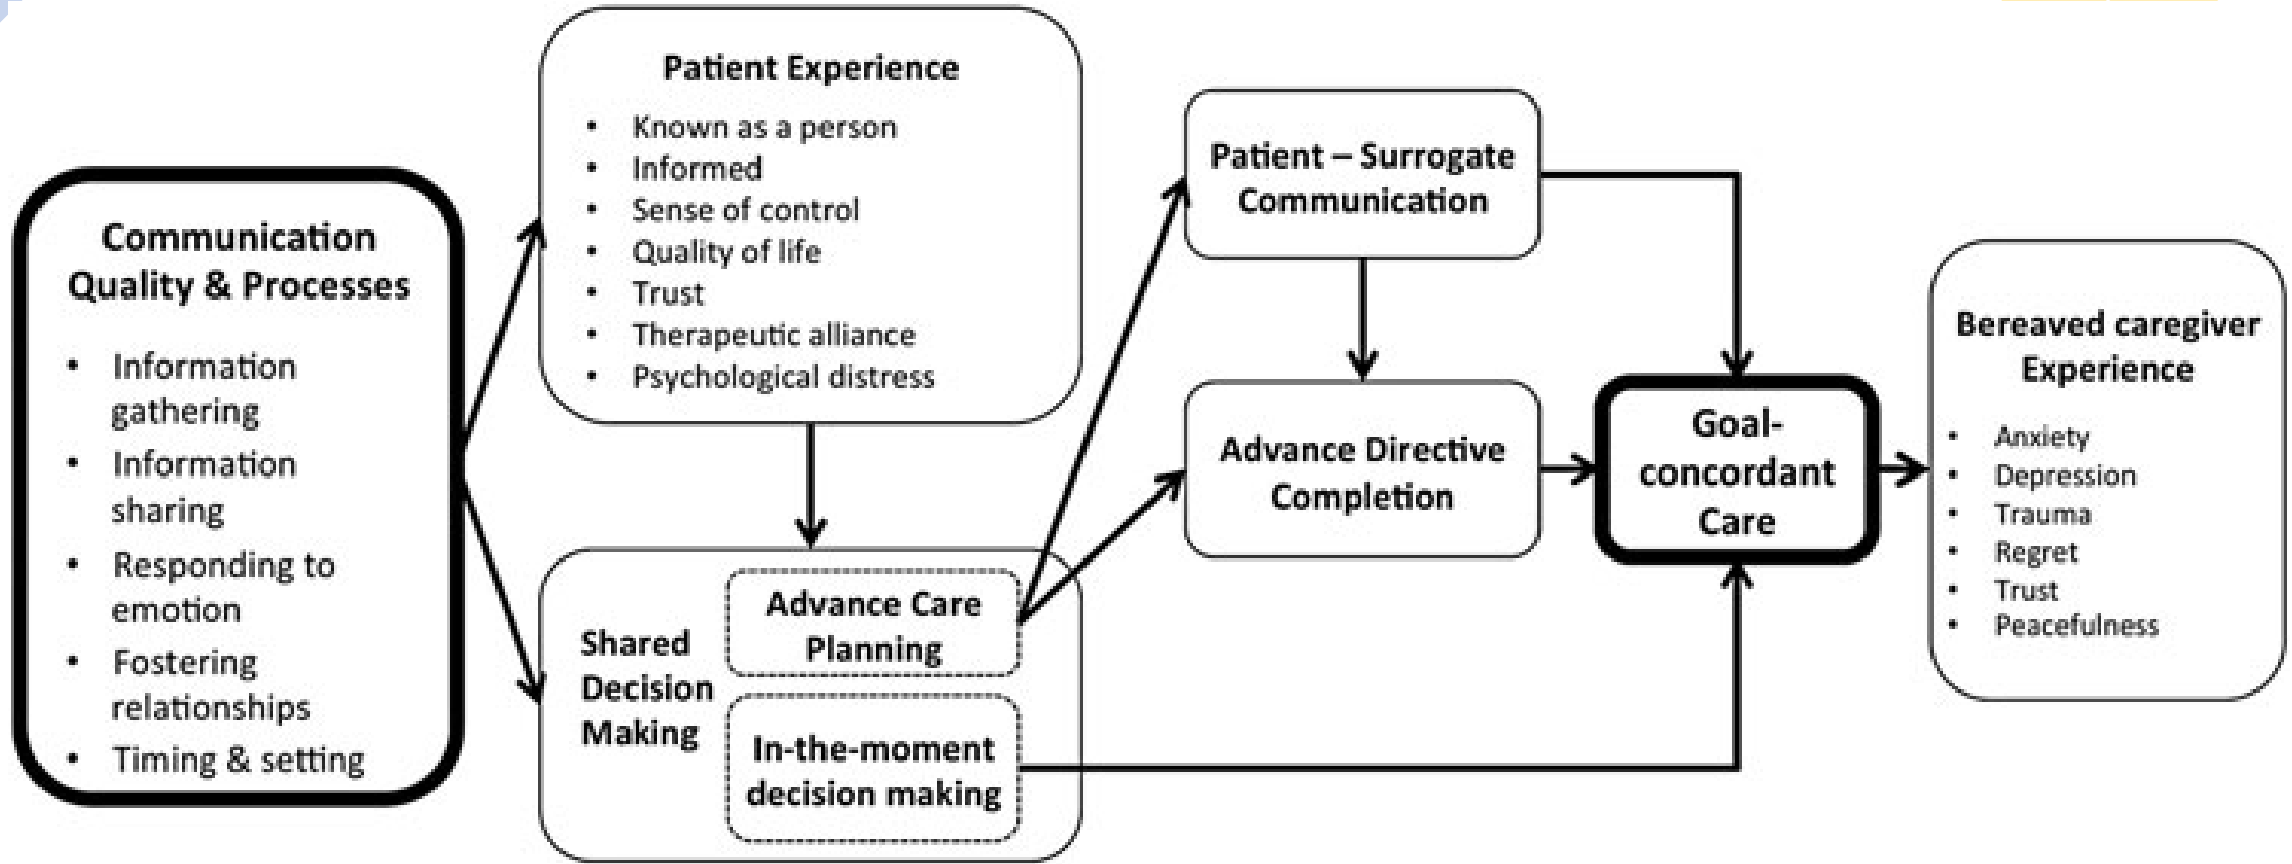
Communication Quality & Processes

- Information gathering
- Information sharing
- Responding to emotion
- Fostering relationships
- Timing & setting

Patient Experience

- Known as a person
- Informed
- Sense of control
- Quality of life
- Trust
- Therapeutic alliance
- Psychological distress

Shared Decision Making

Advance Care Planning

In-the-moment decision making

Patient – Surrogate Communication

Advance Directive Completion

Goal-concordant Care

Bereaved caregiver Experience

- Anxiety
- Depression
- Trauma
- Regret
- Trust
- Peacefulness